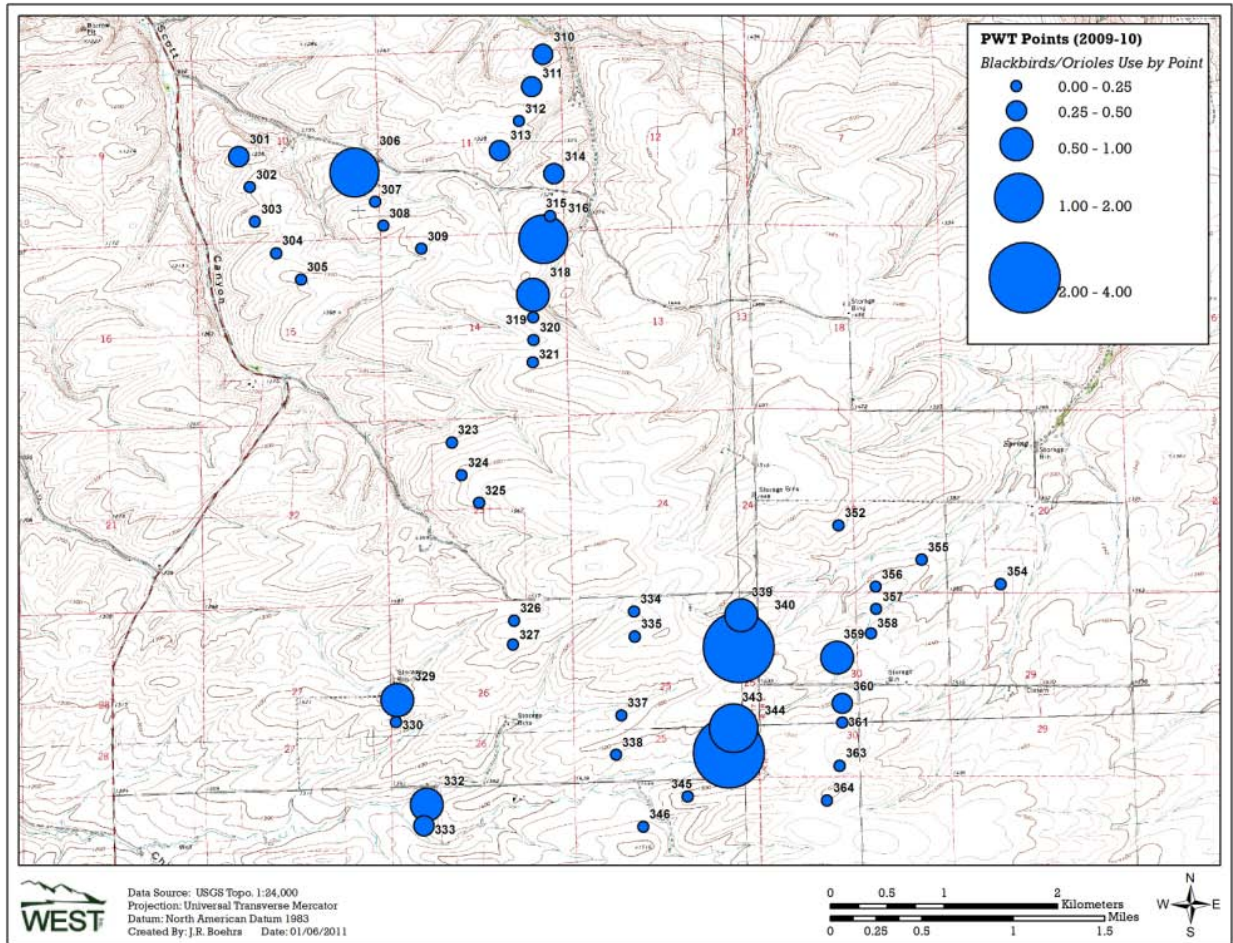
PWT Points (2009-10)
Blackbirds/Orioles Use by Point
0.00 - 0.25
0.25 - 0.50
0.50 - 1.00
1.00 - 2.00
2.00 - 4.00

310
311
312
313
314
301
306
302
307
303
308
304
309
305
315
316
318
319
320
321
323
324
325
352
355
354
356
357
358
359
334
335
339
340
326
327
329
330
337
343
344
360
361
338
363
345
364
332
333
346

Scott
Canyon
Storage Bins
Spring
Storage Bin
Cistern

9
10
11
12
7
16
15
14
13
18
21
22
23
24
19
20
28
27
26
25
30
29

Data Source: USGS Topo. 1:24,000
Projection: Universal Transverse Mercator
Datum: North American Datum 1983
Created By: J.R. Boehrs Date: 01/06/2011

WEST

0 0.5 1 2 Kilometers
0 0.25 0.5 1 1.5 Miles

N
W
E
S